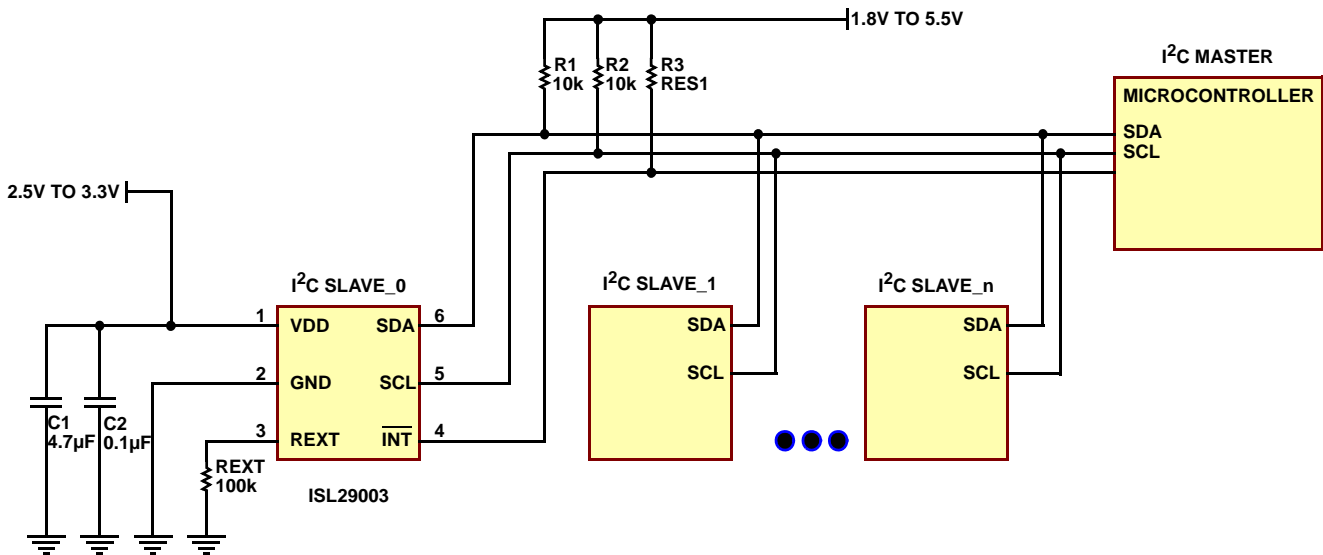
1.8V TO 5.5V

R1 10k

R2 10k

R3 RES1

$I^2C$ MASTER

MICROCONTROLLER

SDA

SCL

2.5V TO 3.3V

$I^2C$ SLAVE_0

1 VDD

SDA 6

2 GND

SCL 5

3 REXT

$\overline{INT}$ 4

ISL29003

C1 4.7µF

C2 0.1µF

REXT 100k

$I^2C$ SLAVE_1

SDA

SCL

$I^2C$ SLAVE_n

SDA

SCL